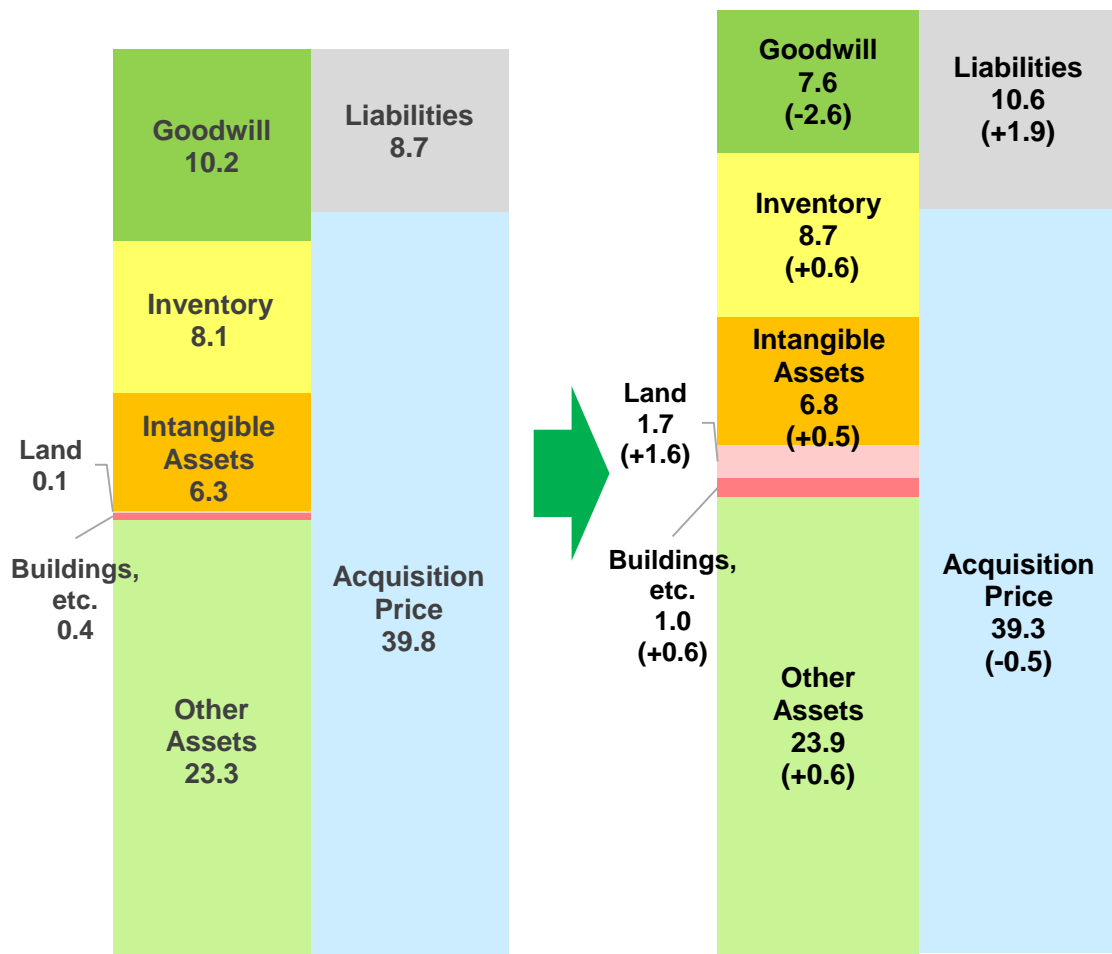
Goodwill
10.2

Liabilities
8.7

Inventory
8.1

Intangible Assets
6.3

Land
0.1

Buildings, etc.
0.4

Other Assets
23.3

Acquisition Price
39.8

Goodwill
7.6
(-2.6)

Liabilities
10.6
(+1.9)

Inventory
8.7
(+0.6)

Intangible Assets
6.8
(+0.5)

Land
1.7
(+1.6)

Buildings, etc.
1.0
(+0.6)

Other Assets
23.9
(+0.6)

Acquisition Price
39.3
(-0.5)